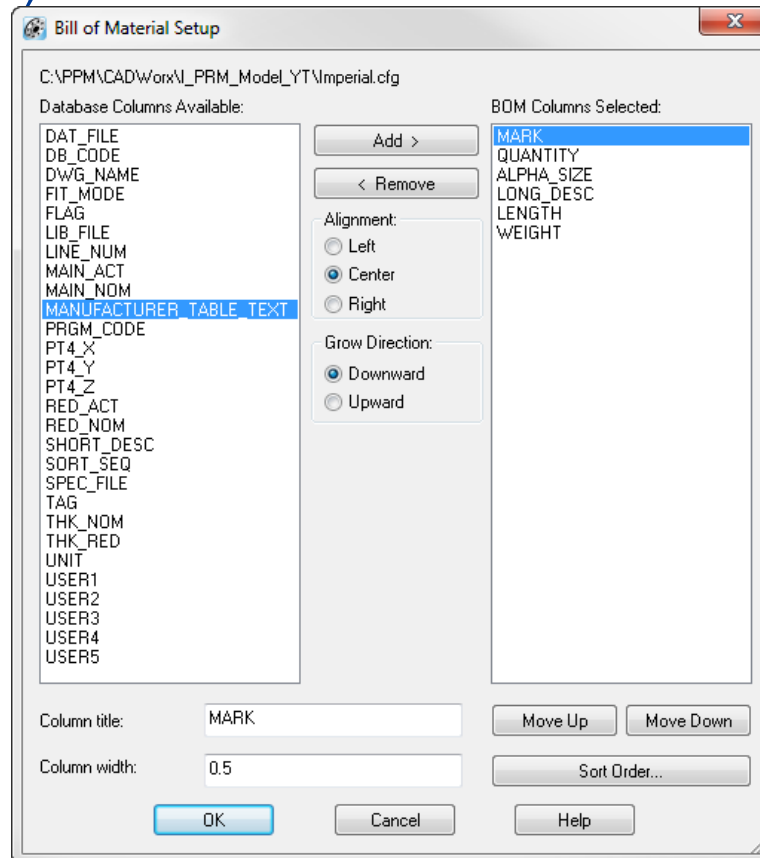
Bill of Material Setup

C:\PPM\CADWorx\I_PRM_Model_YT\Imperial.cfg

Database Columns Available:

DAT_FILE
DB_CODE
DWG_NAME
FIT_MODE
FLAG
LIB_FILE
LINE_NUM
MAIN_ACT
MAIN_NOM
MANUFACTURER_TABLE_TEXT
PRGM_CODE
PT4_X
PT4_Y
PT4_Z
RED_ACT
RED_NOM
SHORT_DESC
SORT_SEQ
SPEC_FILE
TAG
THK_NOM
THK_RED
UNIT
USER1
USER2
USER3
USER4
USER5

Add >

< Remove

Alignment:
Left
Center
Right

Grow Direction:
Downward
Upward

BOM Columns Selected:

MARK
QUANTITY
ALPHA_SIZE
LONG_DESC
LENGTH
WEIGHT

Column title: MARK

Column width: 0.5

Move Up
Move Down
Sort Order...

OK
Cancel
Help